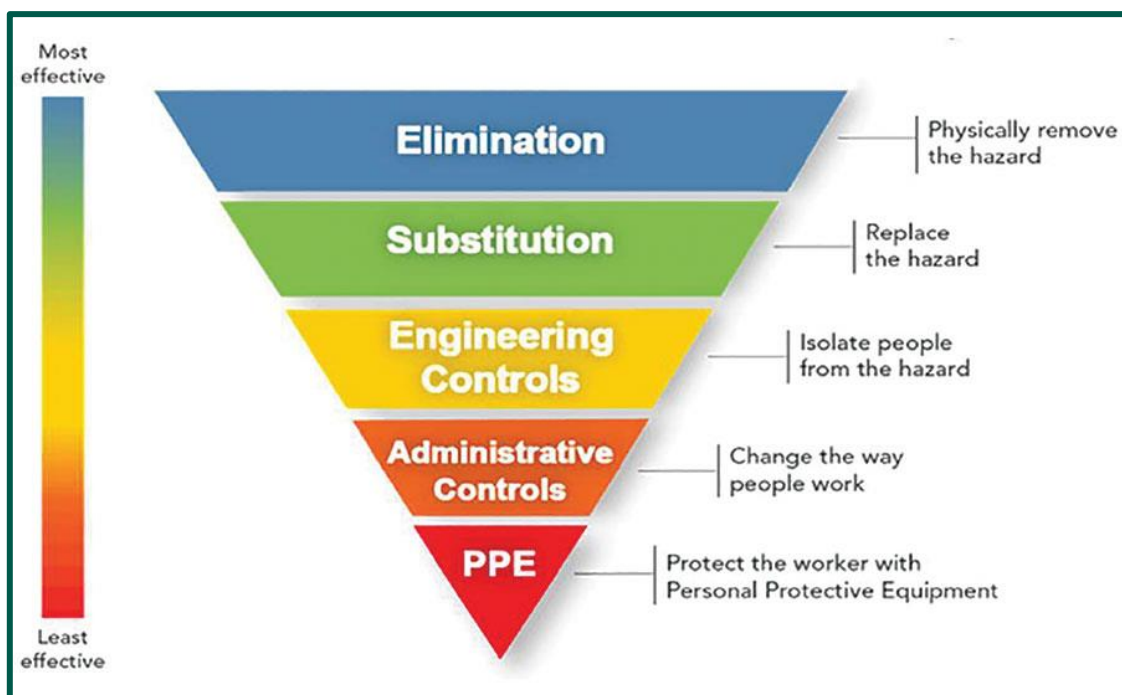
Most effective

Elimination

Physically remove the hazard

Substitution

Replace the hazard

Engineering Controls

Isolate people from the hazard

Administrative Controls

Change the way people work

PPE

Protect the worker with Personal Protective Equipment

Least effective